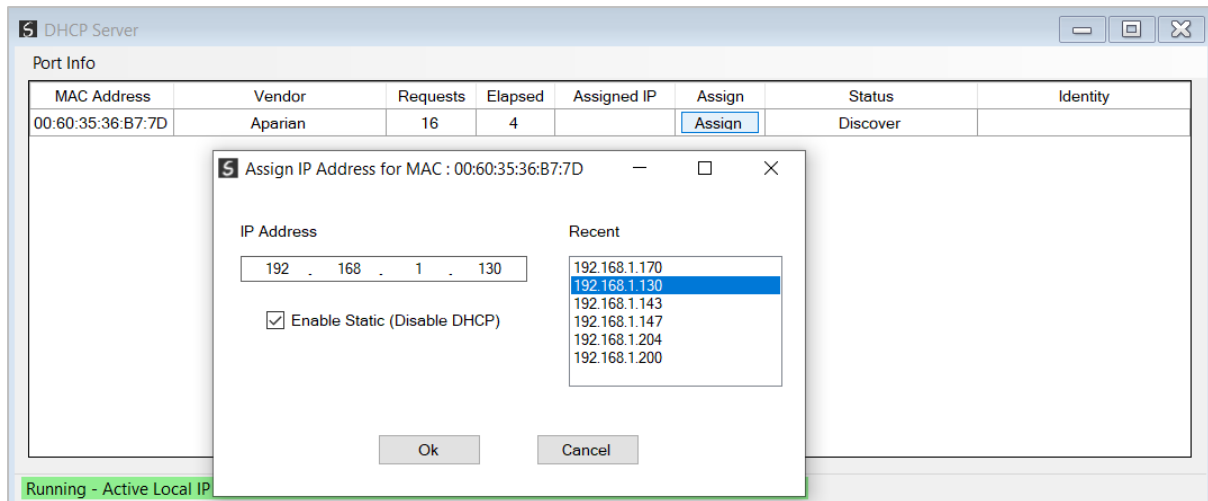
DHCP Server

Port Info

| MAC Address | Vendor | Requests | Elapsed | Assigned IP | Assign | Status | Identity |
|---|---|---|---|---|---|---|---|
| 00:60:35:36:B7:7D | Aparian | 16 | 4 | | Assign | Discover | |

Assign IP Address for MAC : 00:60:35:36:B7:7D

IP Address

192 . 168 . 1 . 130

Enable Static (Disable DHCP)

Recent

192.168.1.170
192.168.1.130
192.168.1.143
192.168.1.147
192.168.1.204
192.168.1.200

Ok

Cancel

Running - Active Local IP